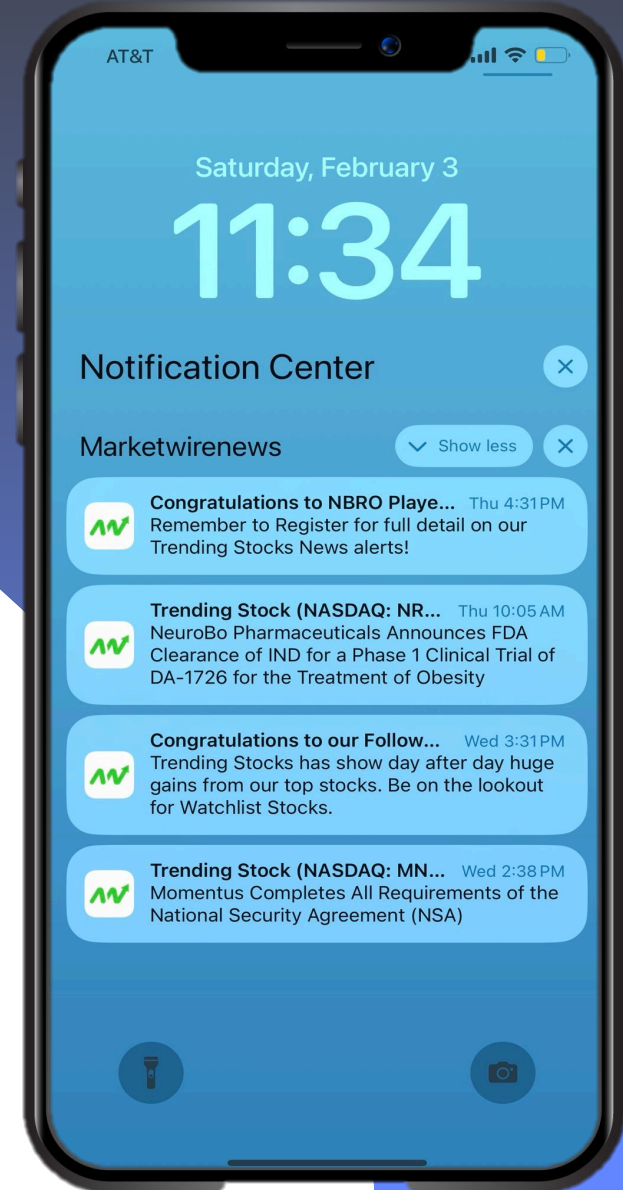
AT&T

Saturday, February 3

11:34

Notification Center

Marketwirenews

Show less

Congratulations to NBRO Playe... Thu 4:31 PM
Remember to Register for full detail on our Trending Stocks News alerts!

Trending Stock (NASDAQ: NR... Thu 10:05 AM
NeuroBo Pharmaceuticals Announces FDA Clearance of IND for a Phase 1 Clinical Trial of DA-1726 for the Treatment of Obesity

Congratulations to our Follow... Wed 3:31 PM
Trending Stocks has show day after day huge gains from our top stocks. Be on the lookout for Watchlist Stocks.

Trending Stock (NASDAQ: MN... Wed 2:38 PM
Momentus Completes All Requirements of the National Security Agreement (NSA)